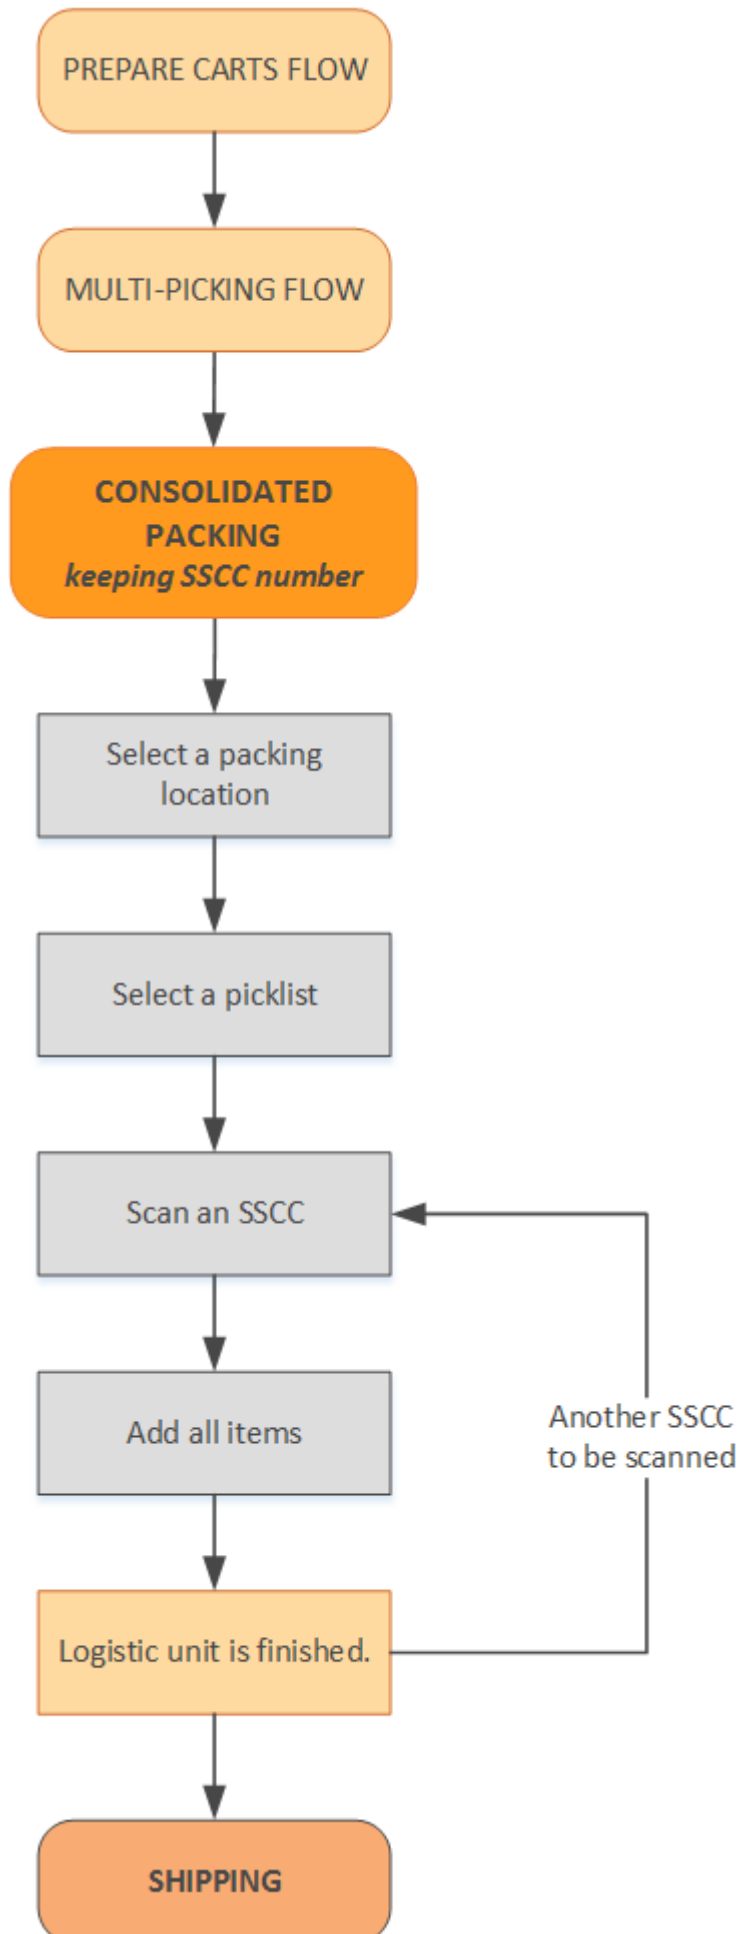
PREPARE CARTS FLOW

MULTI-PICKING FLOW

CONSOLIDATED PACKING
*keeping SSCC number*

Select a packing location

Select a picklist

Scan an SSCC

Add all items

Another SSCC to be scanned

Logistic unit is finished.

SHIPPING